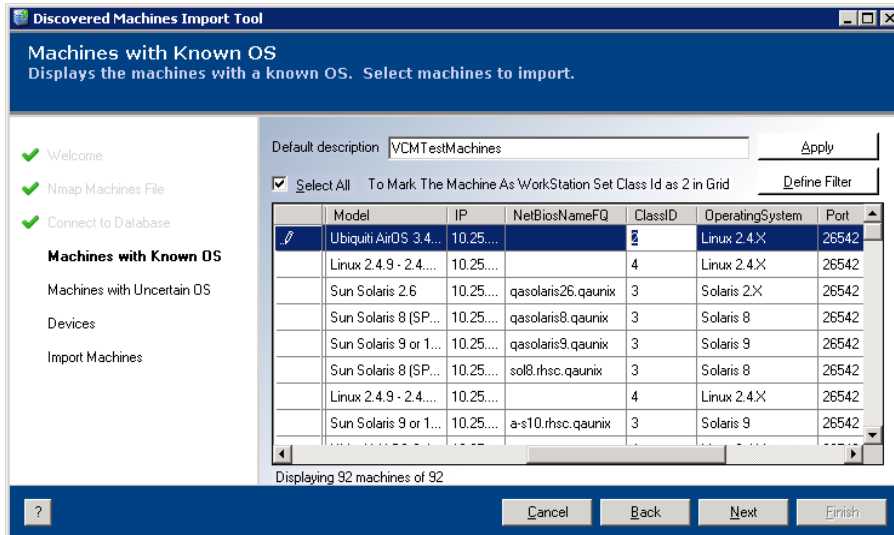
Discovered Machines Import Tool

Machines with Known OS
Displays the machines with a known OS. Select machines to import.

Welcome
Nmap Machines File
Connect to Database
Machines with Known OS
Machines with Uncertain OS
Devices
Import Machines

Default description VCMTestMachines
Apply
Select All To Mark The Machine As WorkStation Set Class Id as 2 in Grid
Define Filter

| | Model | IP | NetBiosNameFQ | ClassID | OperatingSystem | Port |
|---|---|---|---|---|---|---|
| | Ubiquiti AirOS 3.4... | 10.25... | | 2 | Linux 2.4.X | 26542 |
| | Linux 2.4.9 - 2.4.... | 10.25... | | 4 | Linux 2.4.X | 26542 |
| | Sun Solaris 2.6 | 10.25... | qasolaris26.qaunix | 3 | Solaris 2.X | 26542 |
| | Sun Solaris 8 (SP... | 10.25... | qasolaris8.qaunix | 3 | Solaris 8 | 26542 |
| | Sun Solaris 9 or 1... | 10.25... | qasolaris9.qaunix | 3 | Solaris 9 | 26542 |
| | Sun Solaris 8 (SP... | 10.25... | sol8.rhsc.qaunix | 3 | Solaris 8 | 26542 |
| | Linux 2.4.9 - 2.4.... | 10.25... | | 4 | Linux 2.4.X | 26542 |
| | Sun Solaris 9 or 1... | 10.25... | a-s10.rhsc.qaunix | 3 | Solaris 9 | 26542 |

Displaying 92 machines of 92

?
Cancel
Back
Next
Finish